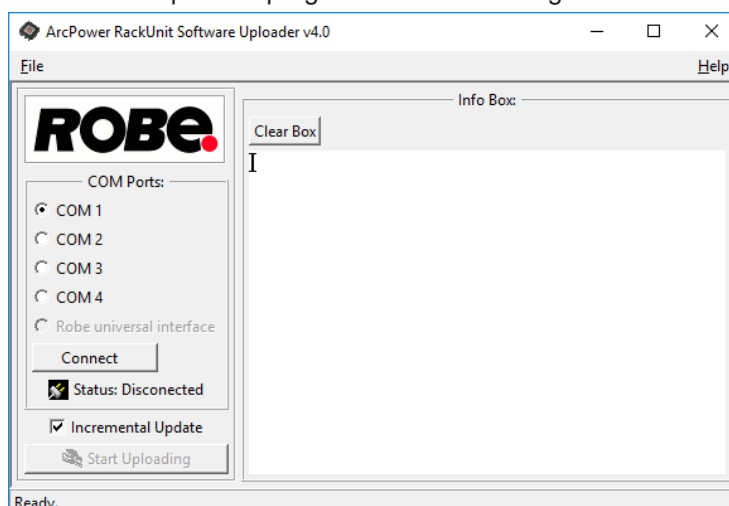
ArcPower RackUnit Software Uploader v4.0

File

Help

ROBE

COM Ports:

COM 1

COM 2

COM 3

COM 4

Robe universal interface

Connect

Status: Disconected

Incremental Update

Start Uploading

Info Box:

Clear Box

Ready.